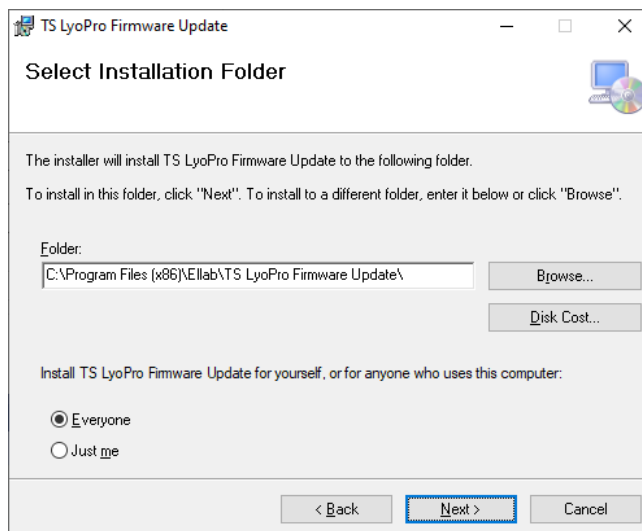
TS LyoPro Firmware Update

Select Installation Folder

The installer will install TS LyoPro Firmware Update to the following folder.

To install in this folder, click "Next". To install to a different folder, enter it below or click "Browse".

Folder:

C:\Program Files (x86)\Ellab\TS LyoPro Firmware Update\

Browse...

Disk Cost...

Install TS LyoPro Firmware Update for yourself, or for anyone who uses this computer:

Everyone

Just me

< Back

Next >

Cancel